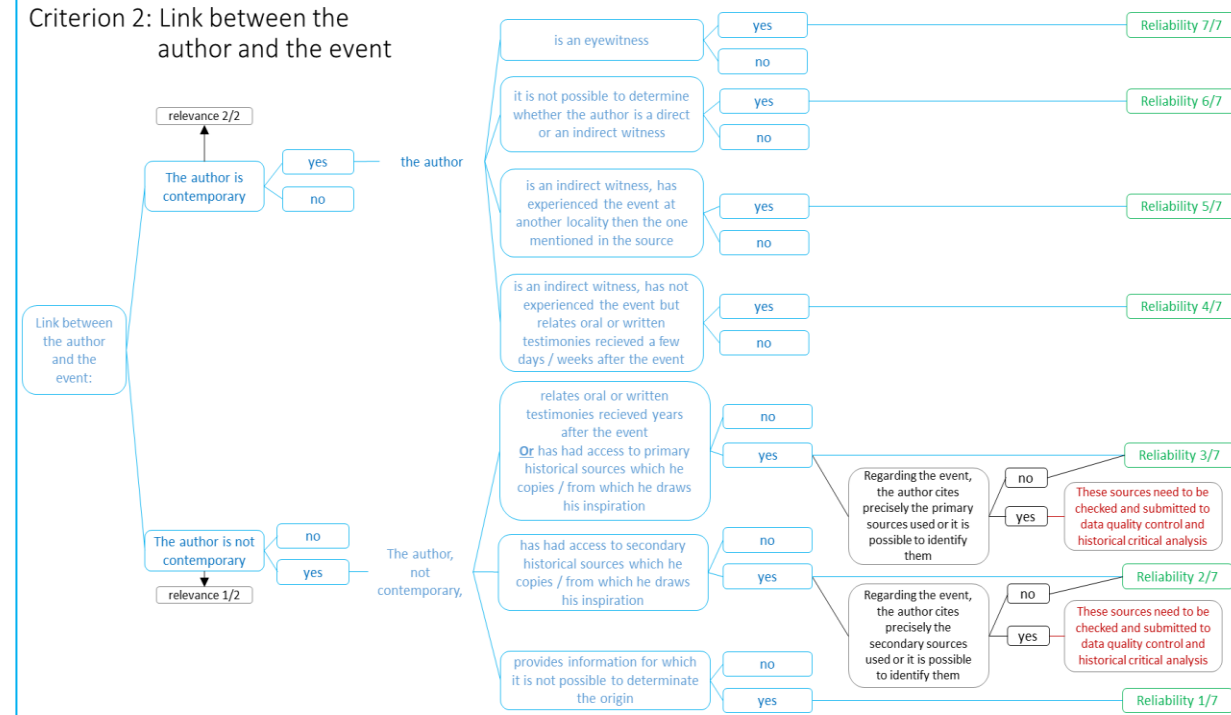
Criterion 2: Link between the author and the event

Link between the author and the event:

The author is contemporary
relevance 2/2
yes
no
the author

is an eyewitness
yes
no
Reliability 7/7

it is not possible to determine whether the author is a direct or an indirect witness
yes
no
Reliability 6/7

is an indirect witness, has experienced the event at another locality then the one mentioned in the source
yes
no
Reliability 5/7

is an indirect witness, has not experienced the event but relates oral or written testimonies recieved a few days / weeks after the event
yes
no
Reliability 4/7

The author is not contemporary
relevance 1/2
no
yes
The author, not contemporary,

relates oral or written testimonies recieved years after the event Or has had access to primary historical sources which he copies / from which he draws his inspiration
no
yes
Reliability 3/7
Regarding the event, the author cites precisely the primary sources used or it is possible to identify them
no
yes
These sources need to be checked and submitted to data quality control and historical critical analysis

has had access to secondary historical sources which he copies / from which he draws his inspiration
no
yes
Reliability 2/7
Regarding the event, the author cites precisely the secondary sources used or it is possible to identify them
no
yes
These sources need to be checked and submitted to data quality control and historical critical analysis

provides information for which it is not possible to determinate the origin
no
yes
Reliability 1/7